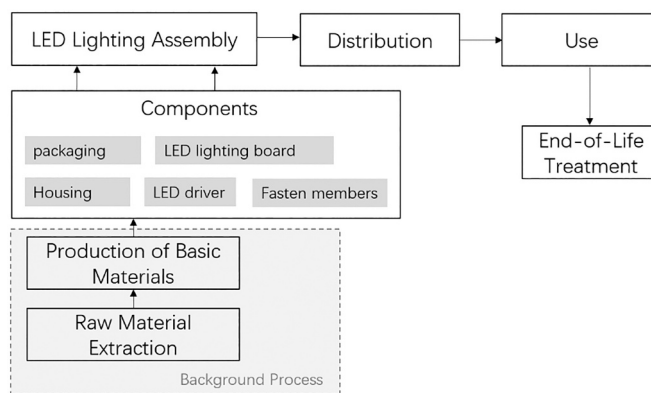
LED Lighting Assembly

Distribution

Use

End-of-Life Treatment

Components

packaging

LED lighting board

Housing

LED driver

Fasten members

Production of Basic Materials

Raw Material Extraction

Background Process